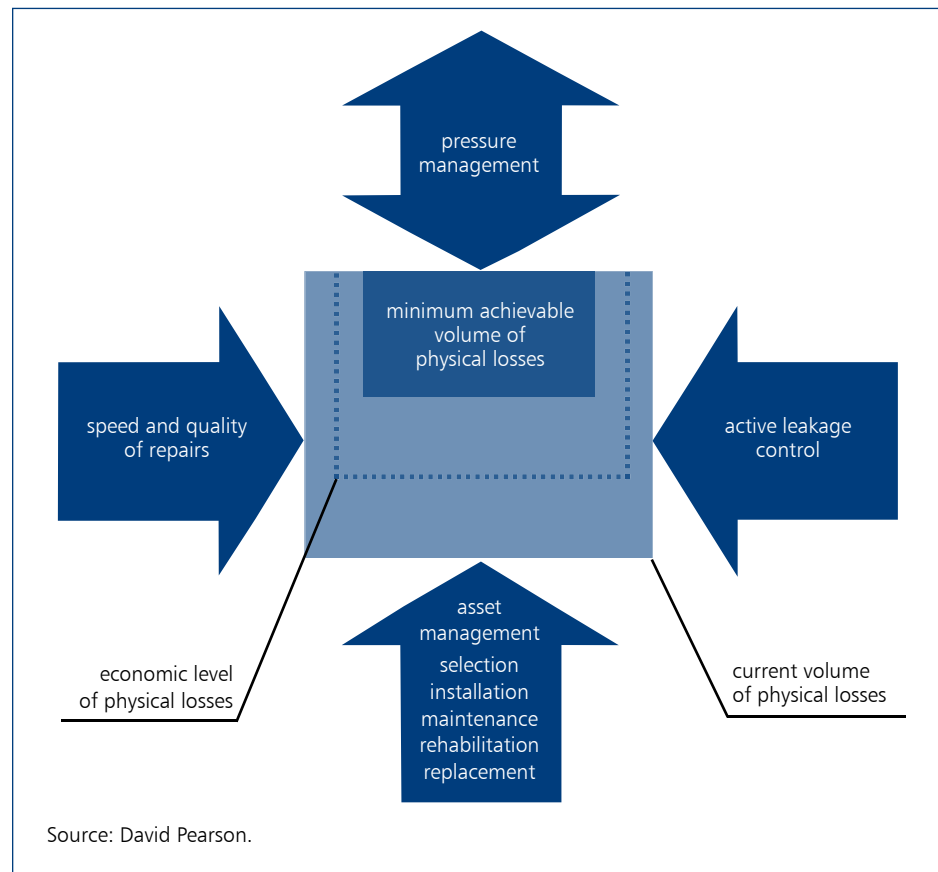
pressure management

minimum achievable volume of physical losses

speed and quality of repairs

active leakage control

asset management

selection
installation
maintenance
rehabilitation
replacement

economic level of physical losses

current volume of physical losses

Source: David Pearson.